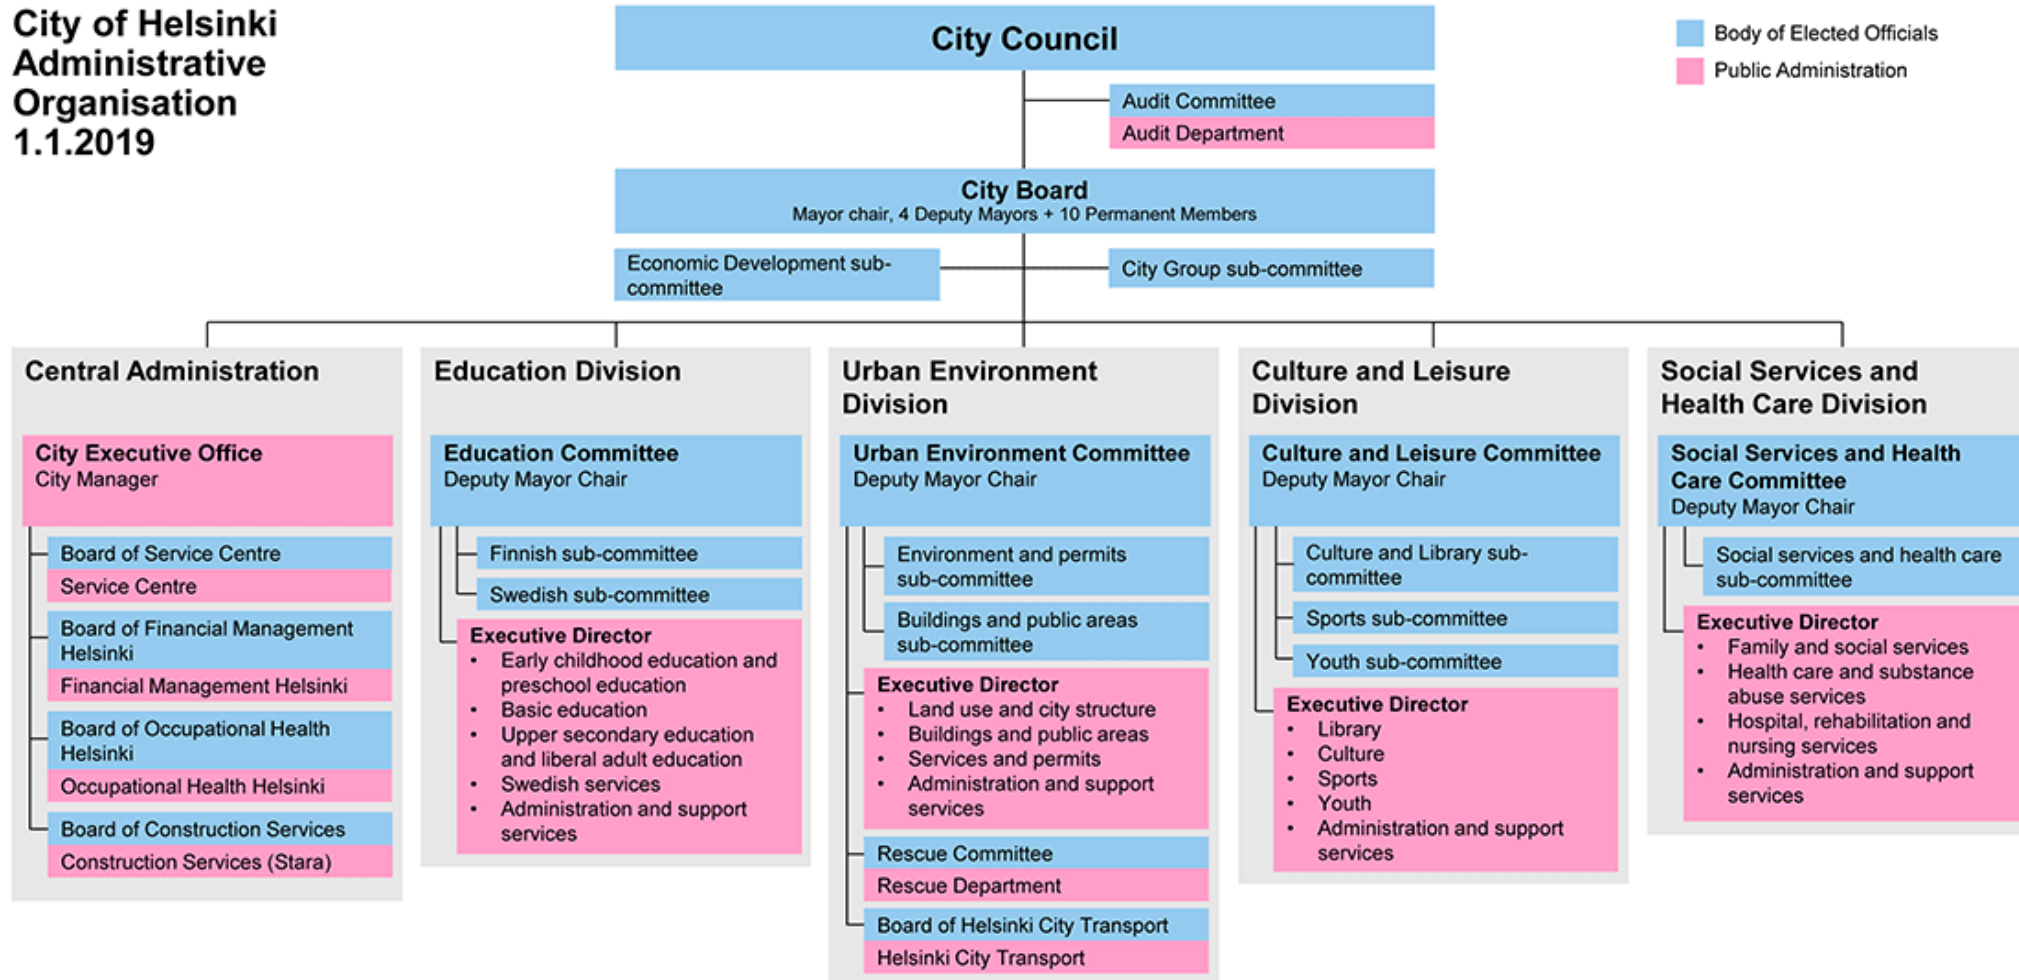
City of Helsinki Administrative Organisation 1.1.2019

City Council

Body of Elected Officials
Public Administration

Audit Committee
Audit Department

City Board
Mayor chair, 4 Deputy Mayors + 10 Permanent Members

Economic Development sub-committee

City Group sub-committee

Central Administration

City Executive Office
City Manager

Board of Service Centre
Service Centre

Board of Financial Management Helsinki
Financial Management Helsinki

Board of Occupational Health Helsinki
Occupational Health Helsinki

Board of Construction Services
Construction Services (Stara)

Education Division

Education Committee
Deputy Mayor Chair

Finnish sub-committee

Swedish sub-committee

Executive Director
• Early childhood education and preschool education
• Basic education
• Upper secondary education and liberal adult education
• Swedish services
• Administration and support services

Urban Environment Division

Urban Environment Committee
Deputy Mayor Chair

Environment and permits sub-committee

Buildings and public areas sub-committee

Executive Director
• Land use and city structure
• Buildings and public areas
• Services and permits
• Administration and support services

Rescue Committee
Rescue Department

Board of Helsinki City Transport
Helsinki City Transport

Culture and Leisure Division

Culture and Leisure Committee
Deputy Mayor Chair

Culture and Library sub-committee

Sports sub-committee

Youth sub-committee

Executive Director
• Library
• Culture
• Sports
• Youth
• Administration and support services

Social Services and Health Care Division

Social Services and Health Care Committee
Deputy Mayor Chair

Social services and health care sub-committee

Executive Director
• Family and social services
• Health care and substance abuse services
• Hospital, rehabilitation and nursing services
• Administration and support services